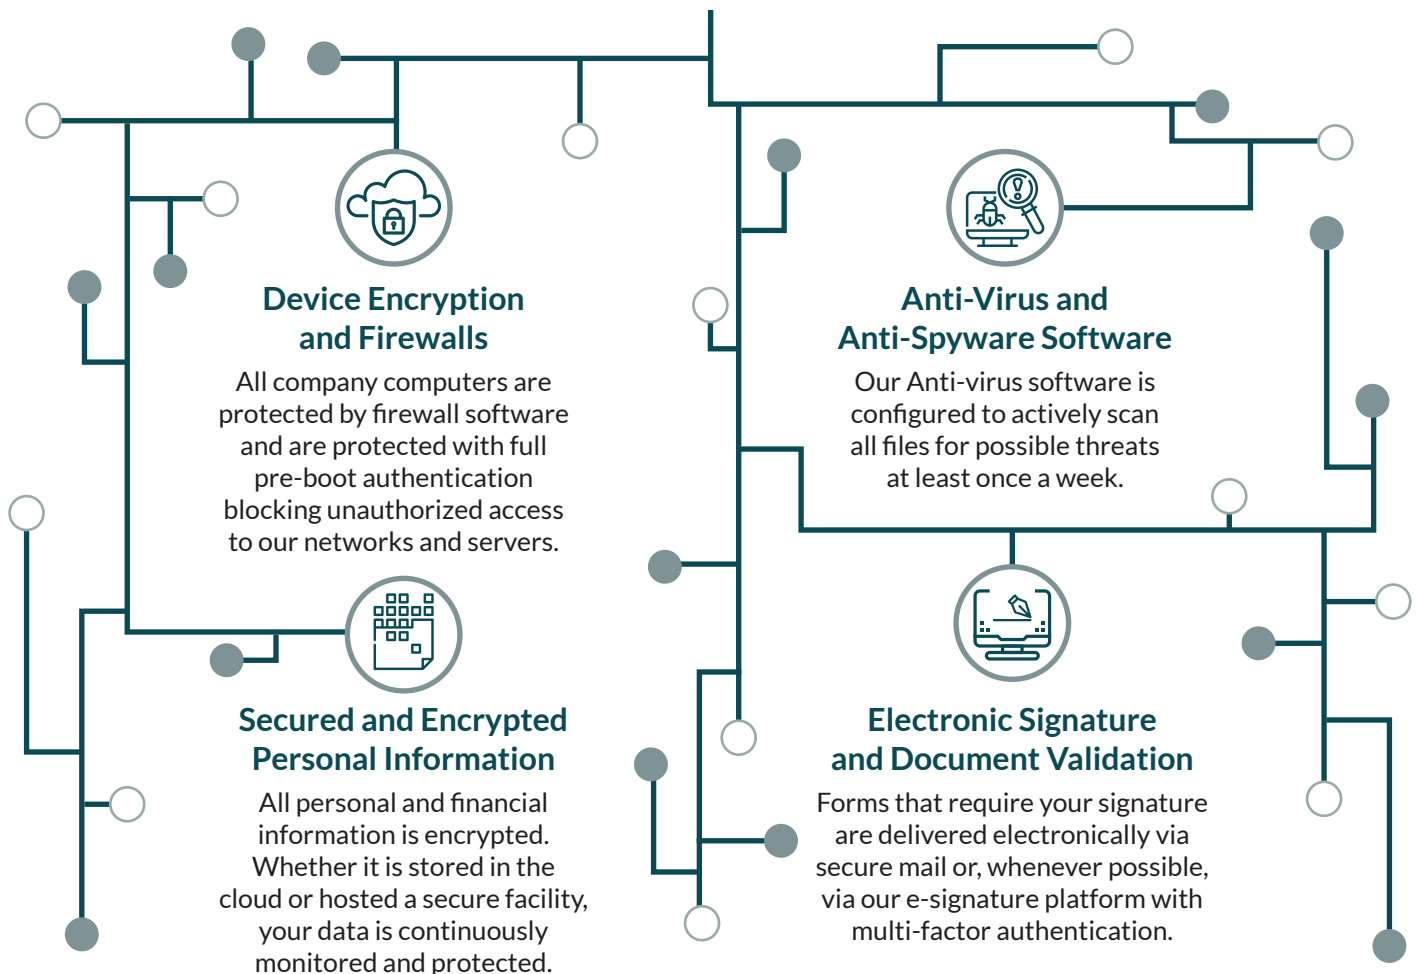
Device Encryption and Firewalls

All company computers are protected by firewall software and are protected with full pre-boot authentication blocking unauthorized access to our networks and servers.

Anti-Virus and Anti-Spyware Software

Our Anti-virus software is configured to actively scan all files for possible threats at least once a week.

Secured and Encrypted Personal Information

All personal and financial information is encrypted. Whether it is stored in the cloud or hosted a secure facility, your data is continuously monitored and protected.

Electronic Signature and Document Validation

Forms that require your signature are delivered electronically via secure mail or, whenever possible, via our e-signature platform with multi-factor authentication.